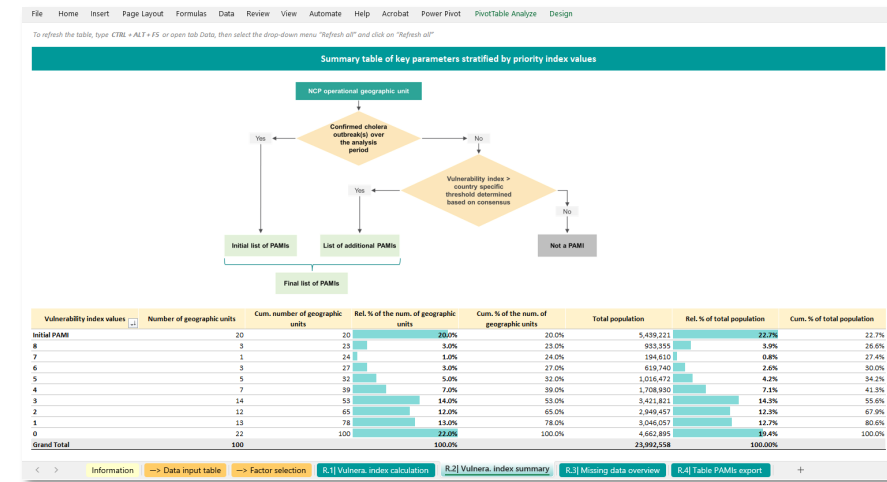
File Home Insert Page Layout Formulas Data Review View Automate Help Acrobat Power Pivot PivotTable Analyze Design

To refresh the table, type CTRL + ALT + F5 or open tab Data, then select the drop-down menu "Refresh all" and click on "Refresh all"

Summary table of key parameters stratified by priority index values

NCP operational geographic unit

Confirmed cholera outbreak(s) over the analysis period

Yes

No

Vulnerability index > country specific threshold determined based on consensus

Yes

No

Initial list of PAMIs

List of additional PAMIs

Not a PAMI

Final list of PAMIs

| Vulnerability index values | Number of geographic units | Cum. number of geographic units | Rel. % of the num. of geographic units | Cum. % of the num. of geographic units | Total population | Rel. % of total population | Cum. % of total population |
|---|---|---|---|---|---|---|---|
| Initial PAMI | 20 | 20 | 20.0% | 20.0% | 5,439,221 | 22.7% | 22.7% |
| 8 | 3 | 23 | 3.0% | 23.0% | 933,355 | 3.9% | 26.6% |
| 7 | 1 | 24 | 1.0% | 24.0% | 194,610 | 0.8% | 27.4% |
| 6 | 3 | 27 | 3.0% | 27.0% | 619,740 | 2.6% | 30.0% |
| 5 | 5 | 32 | 5.0% | 32.0% | 1,016,472 | 4.2% | 34.2% |
| 4 | 7 | 39 | 7.0% | 39.0% | 1,708,930 | 7.1% | 41.3% |
| 3 | 14 | 53 | 14.0% | 53.0% | 3,421,821 | 14.3% | 55.6% |
| 2 | 12 | 65 | 12.0% | 65.0% | 2,949,457 | 12.3% | 67.9% |
| 1 | 13 | 78 | 13.0% | 78.0% | 3,046,057 | 12.7% | 80.6% |
| 0 | 22 | 100 | 22.0% | 100.0% | 4,662,895 | 19.4% | 100.0% |
| Grand Total | 100 | | 100.0% | | 23,992,558 | 100.00% | |

Information | --> Data input table | --> Factor selection | R.1| Vulnera. index calculation | R.2| Vulnera. index summary | R.3| Missing data overview | R.4| Table PAMIs export | +